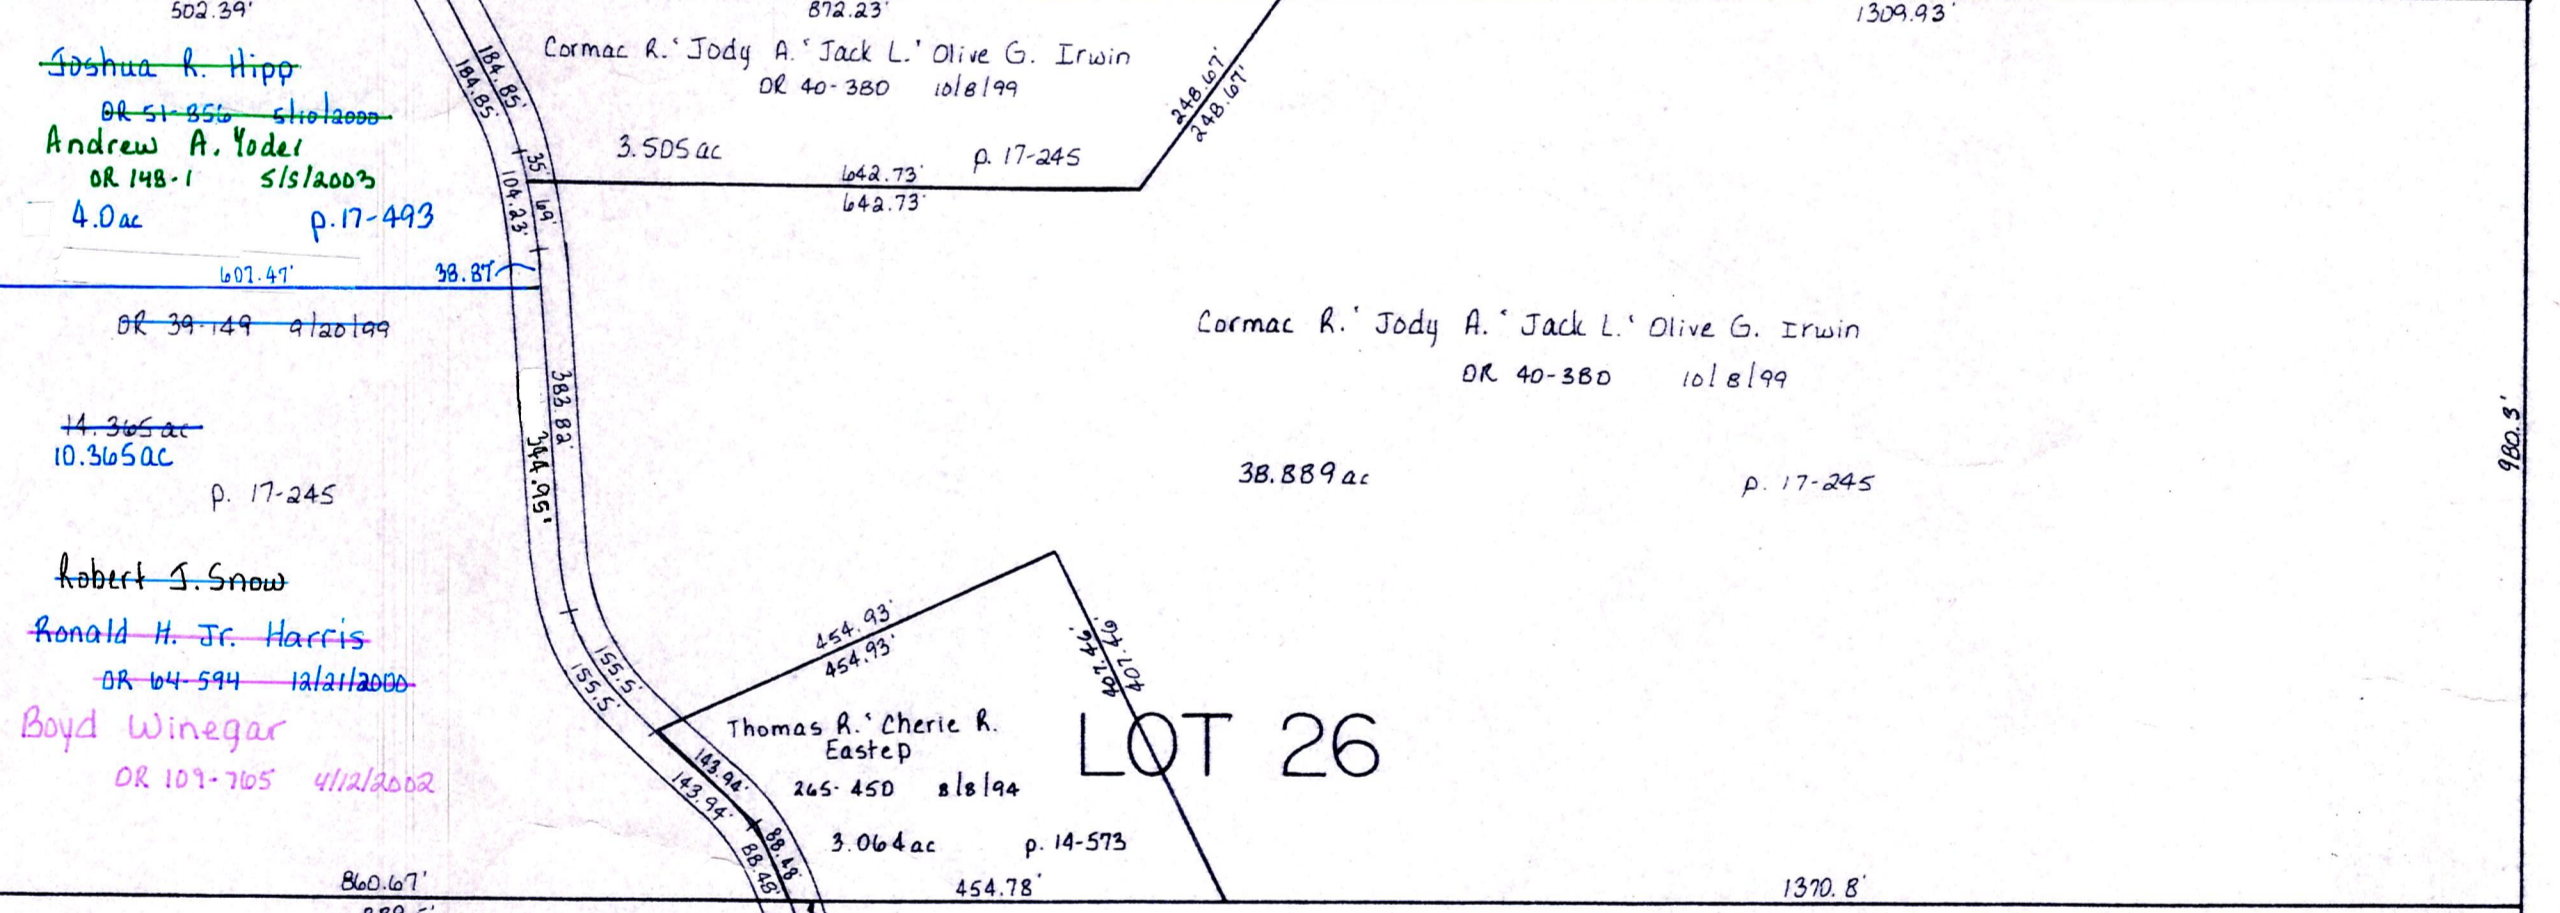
502.39'

872.23'

1309.93'

Joshua R. Hipp

OR 51-856 5/10/2000

Andrew A. Yoder

OR 148-1 5/5/2003

4.0ac p.17-493

184.85'

184.85'

35

104.23'

69

Cormac R. ' Jody A. ' Jack L. ' Olive G. Irwin

OR 40-380 10/8/99

3.505ac

642.73'

642.73'

p. 17-245

248.67'

248.67'

607.47'

38.87'

OR 39-149 9/20/99

14.365ac

10.365ac

p. 17-245

383.82'

384.95'

Cormac R. ' Jody A. ' Jack L. ' Olive G. Irwin

OR 40-380 10/8/99

38.889ac

p. 17-245

980.3'

Robert J. Snow

Ronald H. Jr. Harris

OR 64-594 12/21/2000

Boyd Winegar

OR 109-765 4/12/2002

155.5'

155.5'

454.93'

454.93'

407.46'

407.46'

Thomas R. ' Cherie R. Eastep

265-450 8/8/94

3.064ac p. 14-573

143.94'

143.94'

88.48'

88.48'

LOT 26

860.67'

454.78'

1370.8'